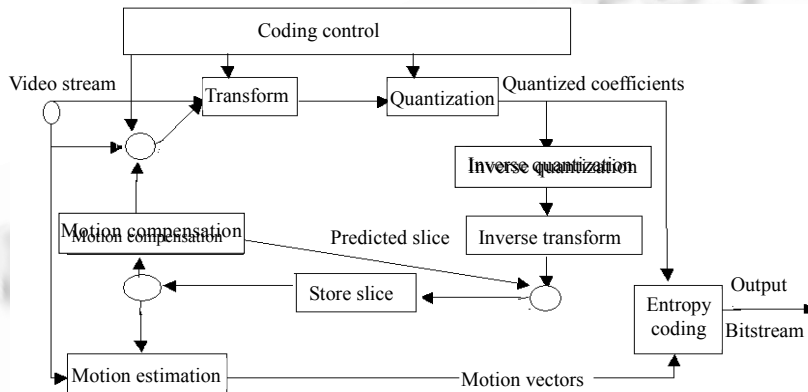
Coding control

Video stream

Transform

Quantization

Quantized coefficients

Inverse quantization

Motion compensation

Predicted slice

Inverse transform

Store slice

Output

Entropy coding

Bitstream

Motion estimation

Motion vectors